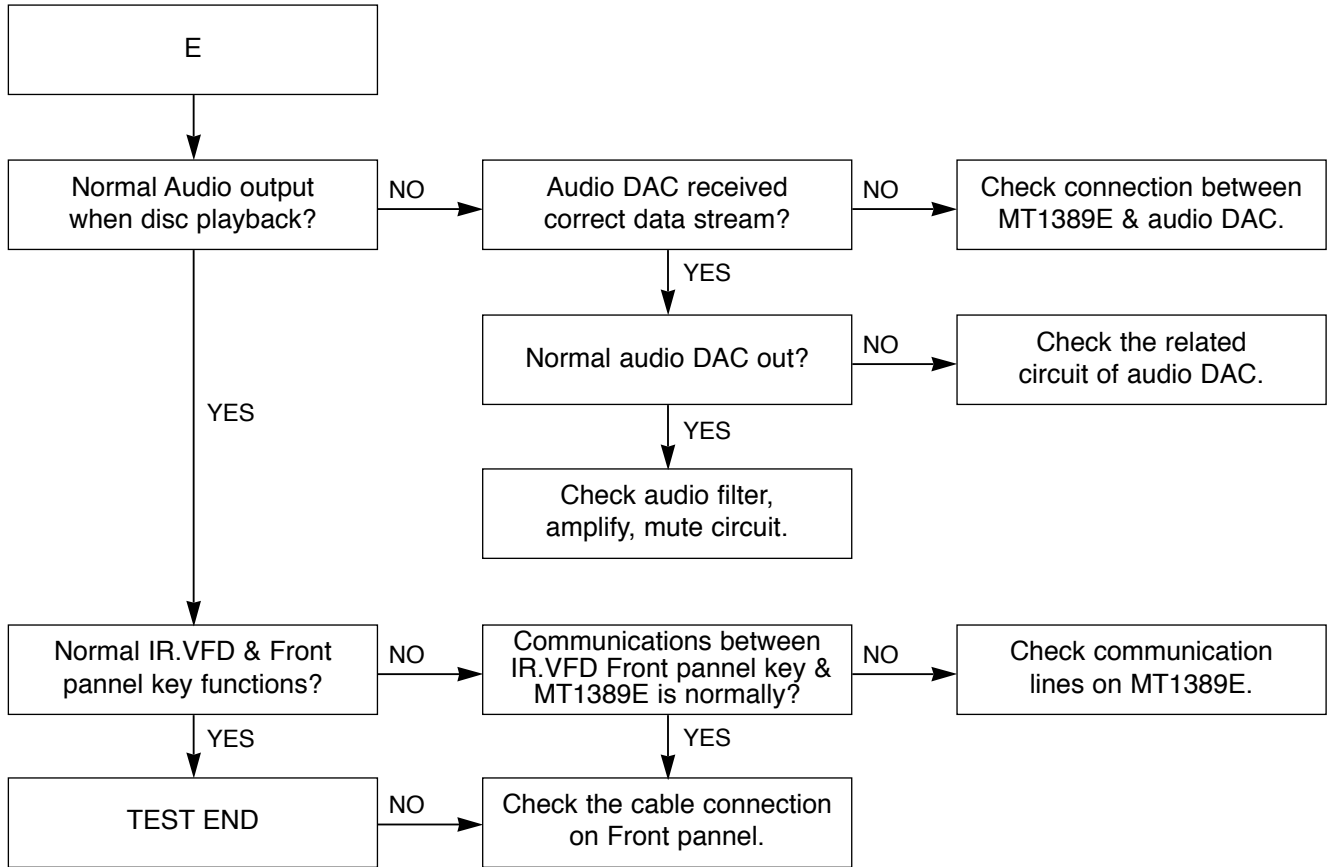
E

Normal Audio output when disc playback?

NO

Audio DAC received correct data stream?

NO

Check connection between MT1389E & audio DAC.

YES

Normal audio DAC out?

NO

Check the related circuit of audio DAC.

YES

YES

Check audio filter, amplify, mute circuit.

Normal IR.VFD & Front pannel key functions?

NO

Communications between IR.VFD Front pannel key & MT1389E is normally?

NO

Check communication lines on MT1389E.

YES

YES

TEST END

NO

Check the cable connection on Front pannel.